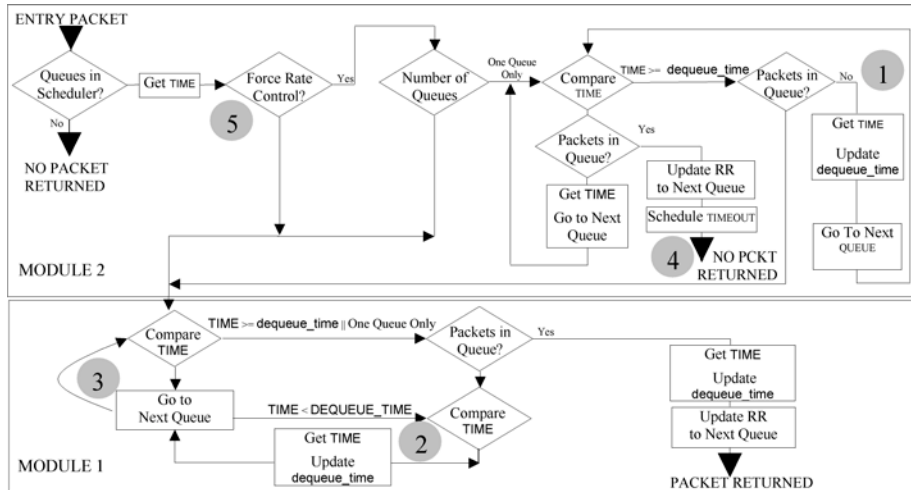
ENTRY PACKET

Queues in Scheduler?

No

NO PACKET RETURNED

Get TIME

Force Rate Control?

Yes

5

Number of Queues

One Queue Only

Compare TIME

TIME >= dequeue_time

Packets in Queue?

No

1

Packets in Queue?

Yes

Get TIME Go to Next Queue

Update RR to Next Queue

Schedule TIMEOUT

4

NO PCKT RETURNED

Get TIME Update dequeue_time

Go To Next QUEUE

MODULE 2

Compare TIME

TIME >= dequeue_time || One Queue Only

Packets in Queue?

Yes

3

Go to Next Queue

TIME < DEQUEUE_TIME

Compare TIME

2

Get TIME Update dequeue_time

Get TIME Update dequeue_time

Update RR to Next Queue

MODULE 1

PACKET RETURNED